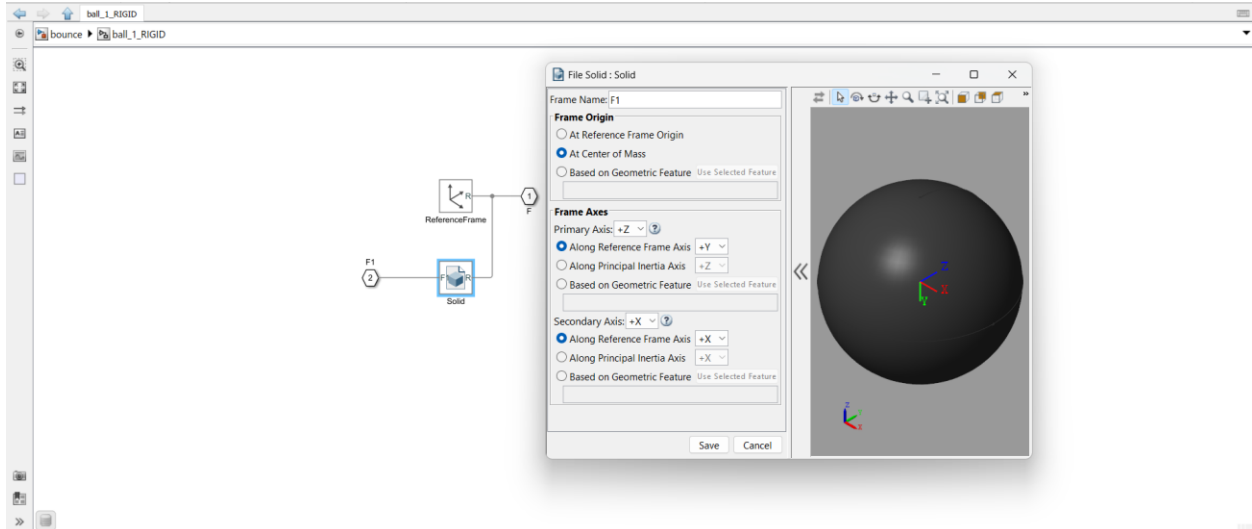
ball_1_RIGID

bounce ▶ ball_1_RIGID

R
ReferenceFrame
1
F
F1
2
F
R
Solid

File Solid : Solid

Frame Name: F1

Frame Origin
At Reference Frame Origin
At Center of Mass
Based on Geometric Feature Use Selected Feature

Frame Axes
Primary Axis: +Z
Along Reference Frame Axis +Y
Along Principal Inertia Axis +Z
Based on Geometric Feature Use Selected Feature

Secondary Axis: +X
Along Reference Frame Axis +X
Along Principal Inertia Axis +X
Based on Geometric Feature Use Selected Feature

Save Cancel

Z
X
Y
Z
X